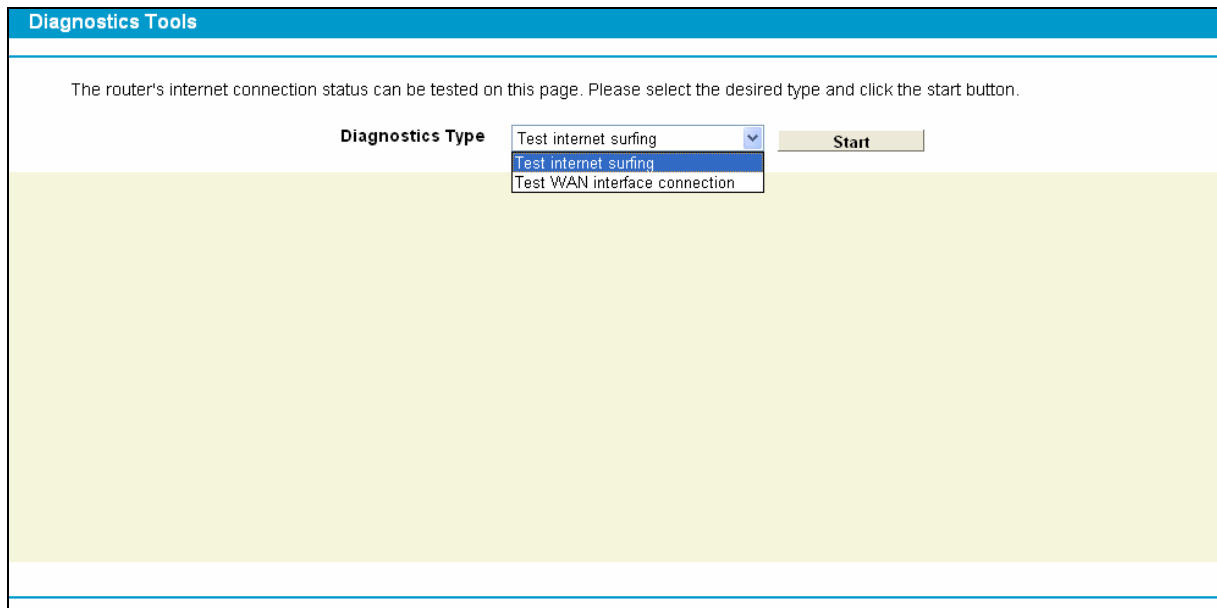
Diagnostics Tools

The router's internet connection status can be tested on this page. Please select the desired type and click the start button.

Diagnostics Type Test internet surfing Start

Test internet surfing
Test WAN interface connection